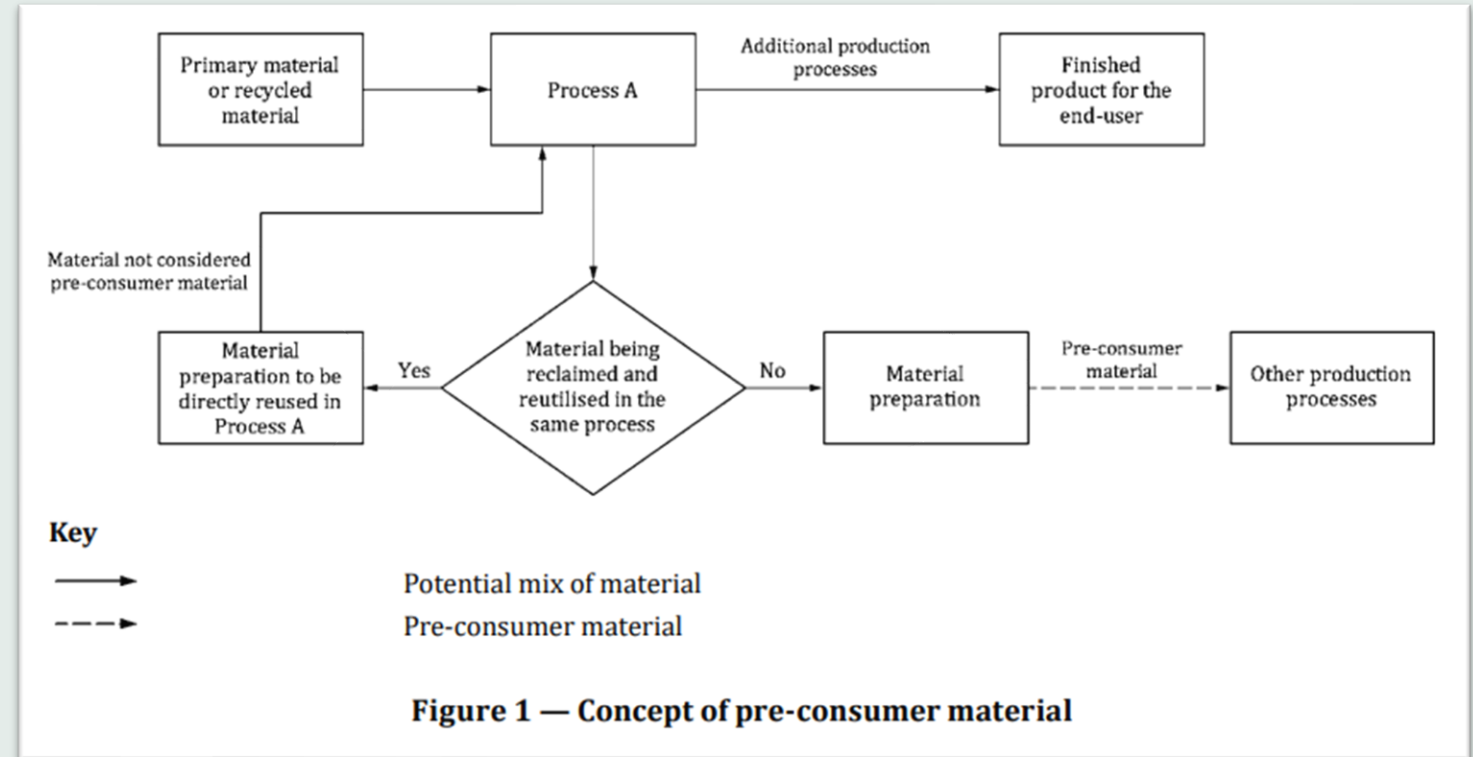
Primary material or recycled material

Process A

Additional production processes

Finished product for the end-user

Material not considered pre-consumer material

Material preparation to be directly reused in Process A

Yes

Material being reclaimed and reutilised in the same process

No

Material preparation

Pre-consumer material

Other production processes

Key

Potential mix of material

Pre-consumer material

Figure 1 — Concept of pre-consumer material